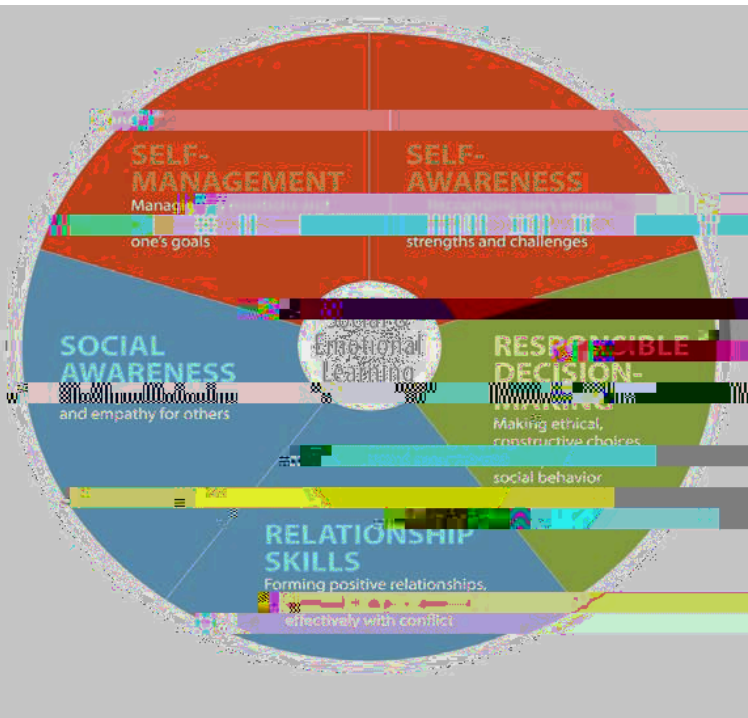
SELF-MANAGEMENT
Managi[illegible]
one's goals

SELF-AWARENESS
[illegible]
strengths and challenges

Social & Emotional Learning

SOCIAL AWARENESS
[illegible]
and empathy for others

RESPONSIBLE DECISION-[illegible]
Making ethical, constructive choices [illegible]
social behavior

RELATIONSHIP SKILLS
Forming positive relationships, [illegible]
effectively with conflict